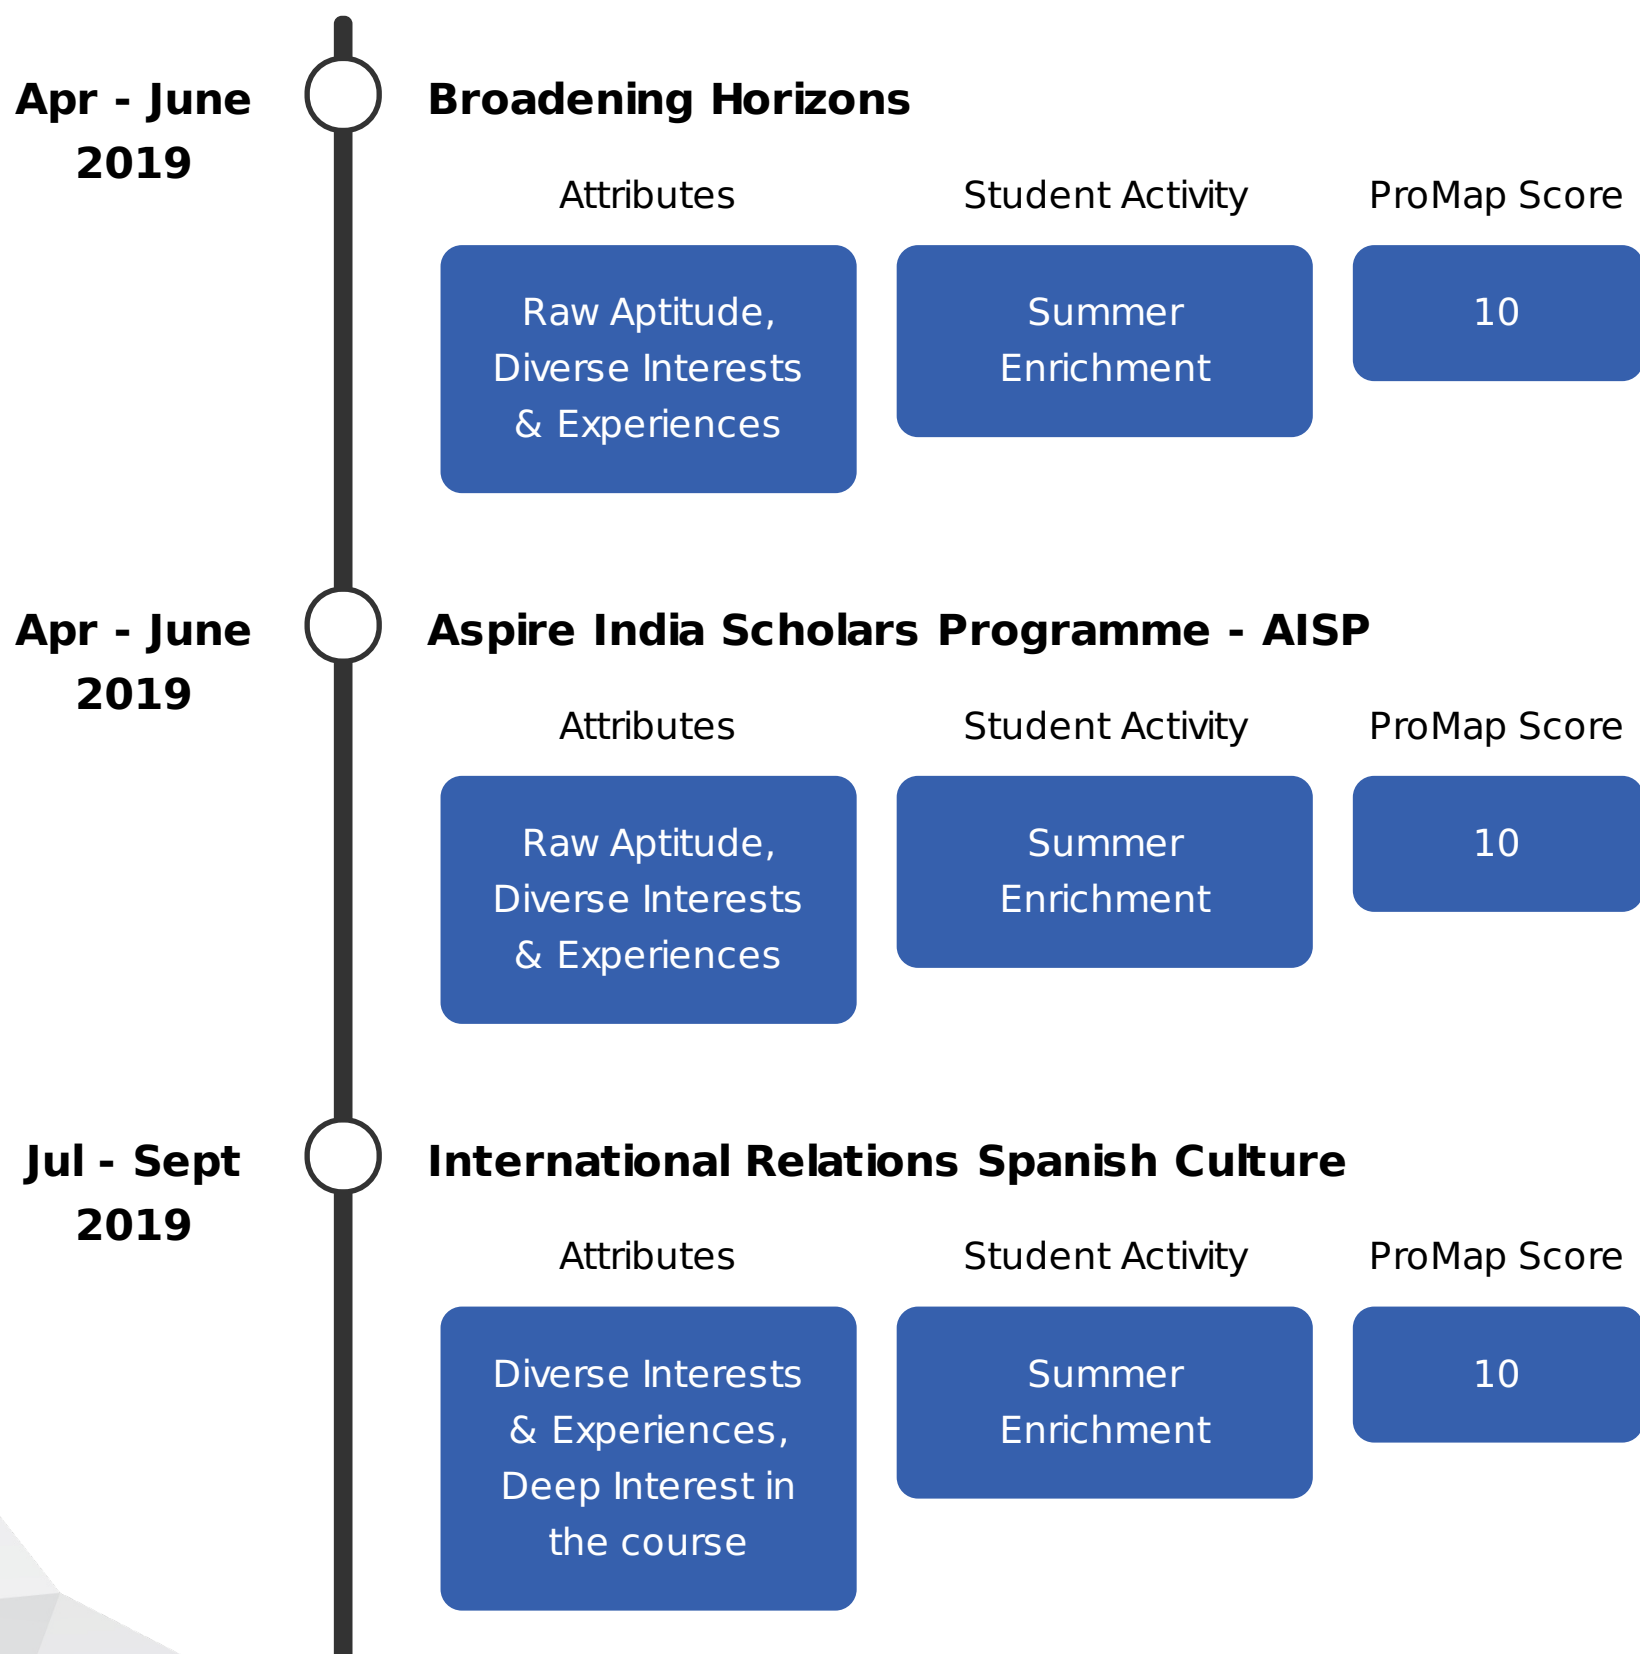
Apr - June 2019

Broadening Horizons

Attributes

Student Activity

ProMap Score

Raw Aptitude, Diverse Interests & Experiences

Summer Enrichment

10

Apr - June 2019

Aspire India Scholars Programme - AISP

Attributes

Student Activity

ProMap Score

Raw Aptitude, Diverse Interests & Experiences

Summer Enrichment

10

Jul - Sept 2019

International Relations Spanish Culture

Attributes

Student Activity

ProMap Score

Diverse Interests & Experiences, Deep Interest in the course

Summer Enrichment

10